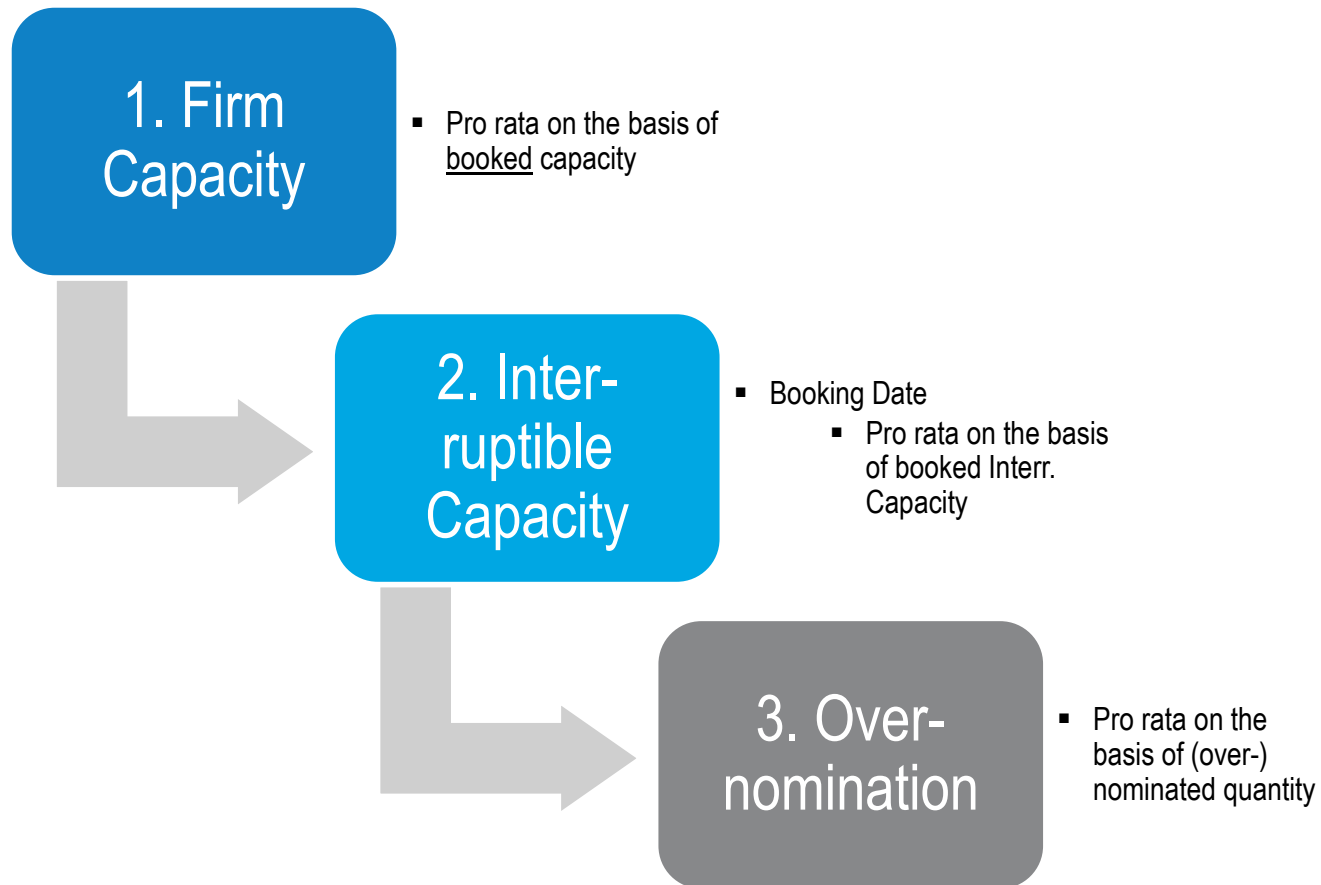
1. Firm Capacity

- Pro rata on the basis of booked capacity

2. Inter-ruptible Capacity

- Booking Date
  - Pro rata on the basis of booked Interr. Capacity

3. Over-nomination

- Pro rata on the basis of (over-) nominated quantity